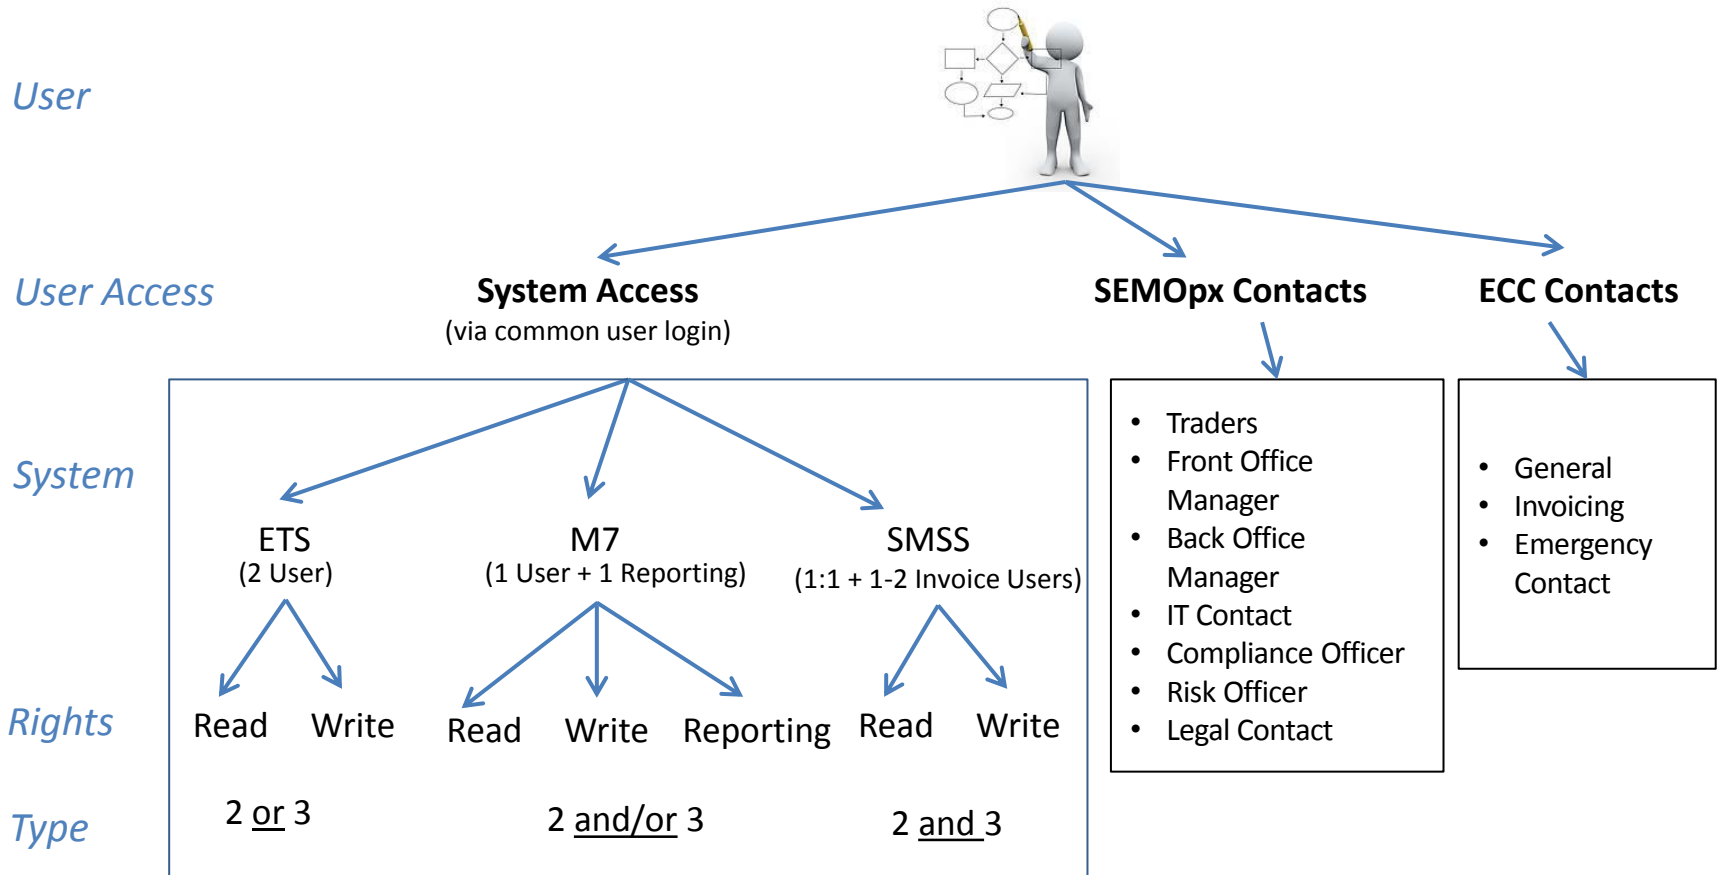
User

User Access

System Access
(via common user login)

SEMOpx Contacts

ECC Contacts

System

ETS
(2 User)

M7
(1 User + 1 Reporting)

SMSS
(1:1 + 1-2 Invoice Users)

- Traders
- Front Office Manager
- Back Office Manager
- IT Contact
- Compliance Officer
- Risk Officer
- Legal Contact

- General
- Invoicing
- Emergency Contact

Rights

Read Write Read Write Reporting Read Write

Type

2 or 3

2 and/or 3

2 and 3